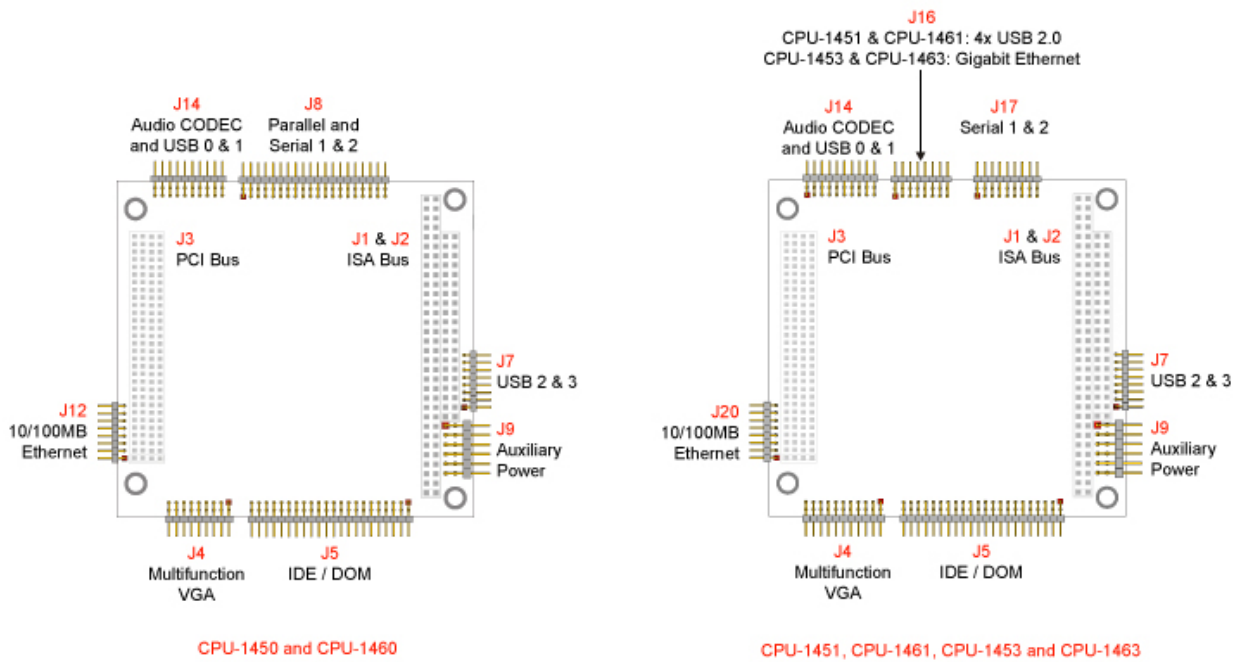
J14
Audio CODEC and USB 0 & 1

J8
Parallel and Serial 1 & 2

J3
PCI Bus

J1 & J2
ISA Bus

J7
USB 2 & 3

J12
10/100MB Ethernet

J9
Auxiliary Power

J4
Multifunction VGA

J5
IDE / DOM

CPU-1450 and CPU-1460

J16
CPU-1451 & CPU-1461: 4x USB 2.0
CPU-1453 & CPU-1463: Gigabit Ethernet

J14
Audio CODEC and USB 0 & 1

J17
Serial 1 & 2

J3
PCI Bus

J1 & J2
ISA Bus

J7
USB 2 & 3

J20
10/100MB Ethernet

J9
Auxiliary Power

J4
Multifunction VGA

J5
IDE / DOM

CPU-1451, CPU-1461, CPU-1453 and CPU-1463